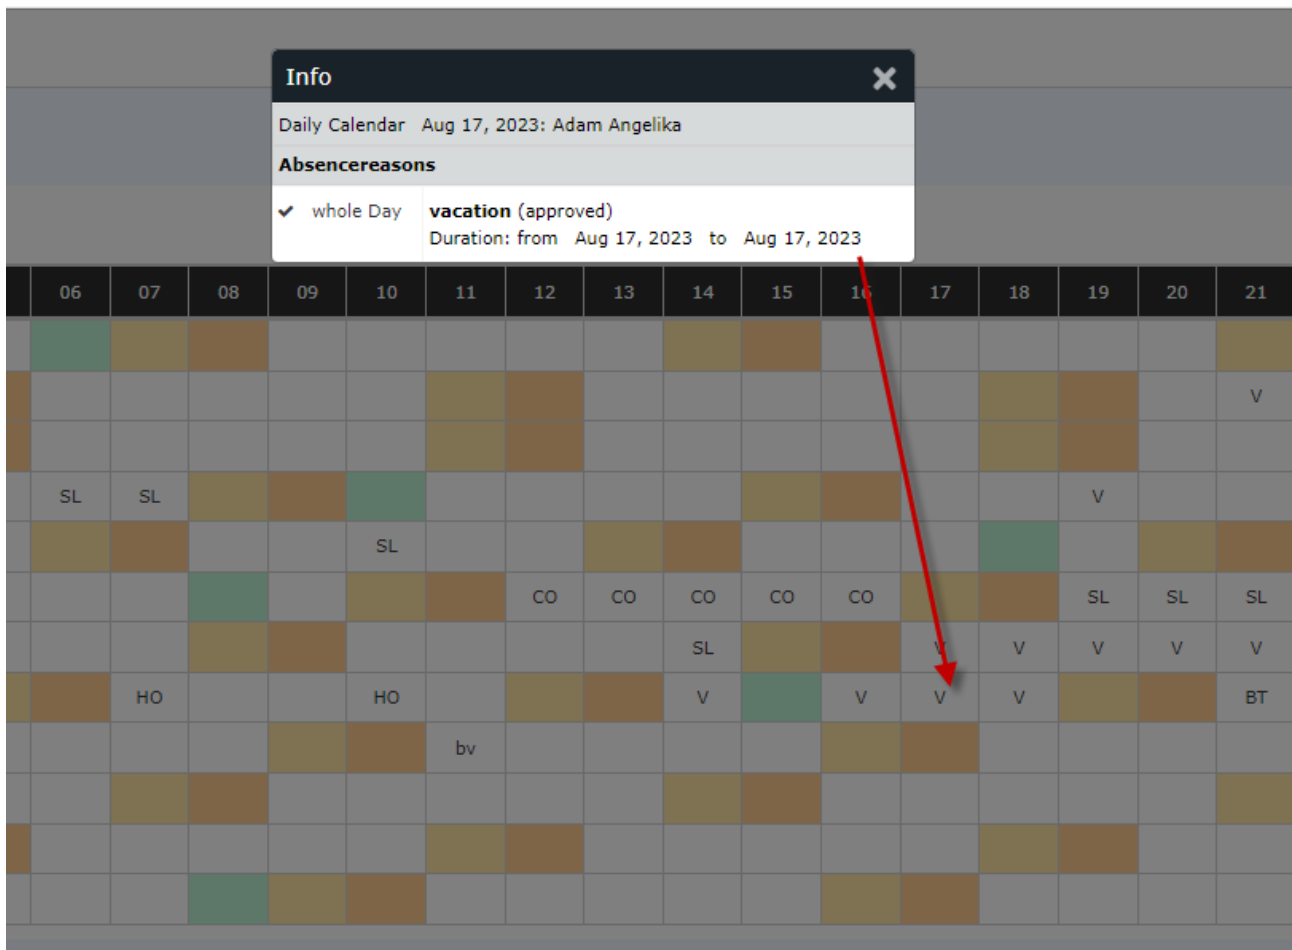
Info ✖

Daily Calendar Aug 17, 2023: Adam Angelika

Absencereasons

✔ whole Day **vacation** (approved)
Duration: from Aug 17, 2023 to Aug 17, 2023

| 06 | 07 | 08 | 09 | 10 | 11 | 12 | 13 | 14 | 15 | 16 | 17 | 18 | 19 | 20 | 21 |
|---|---|---|---|---|---|---|---|---|---|---|---|---|---|---|---|
| | | | | | | | | | | | | | | | |
| | | | | | | | | | | | | | | | V |
| | | | | | | | | | | | | | | | |
| SL | SL | | | | | | | | | | | | V | | |
| | | | | SL | | | | | | | | | | | |
| | | | | | | CO | CO | CO | CO | CO | | | SL | SL | SL |
| | | | | | | | | SL | | | V | V | V | V | V |
| | HO | | | HO | | | | V | | V | V | V | | | BT |
| | | | | | bv | | | | | | | | | | |
| | | | | | | | | | | | | | | | |
| | | | | | | | | | | | | | | | |
| | | | | | | | | | | | | | | | |